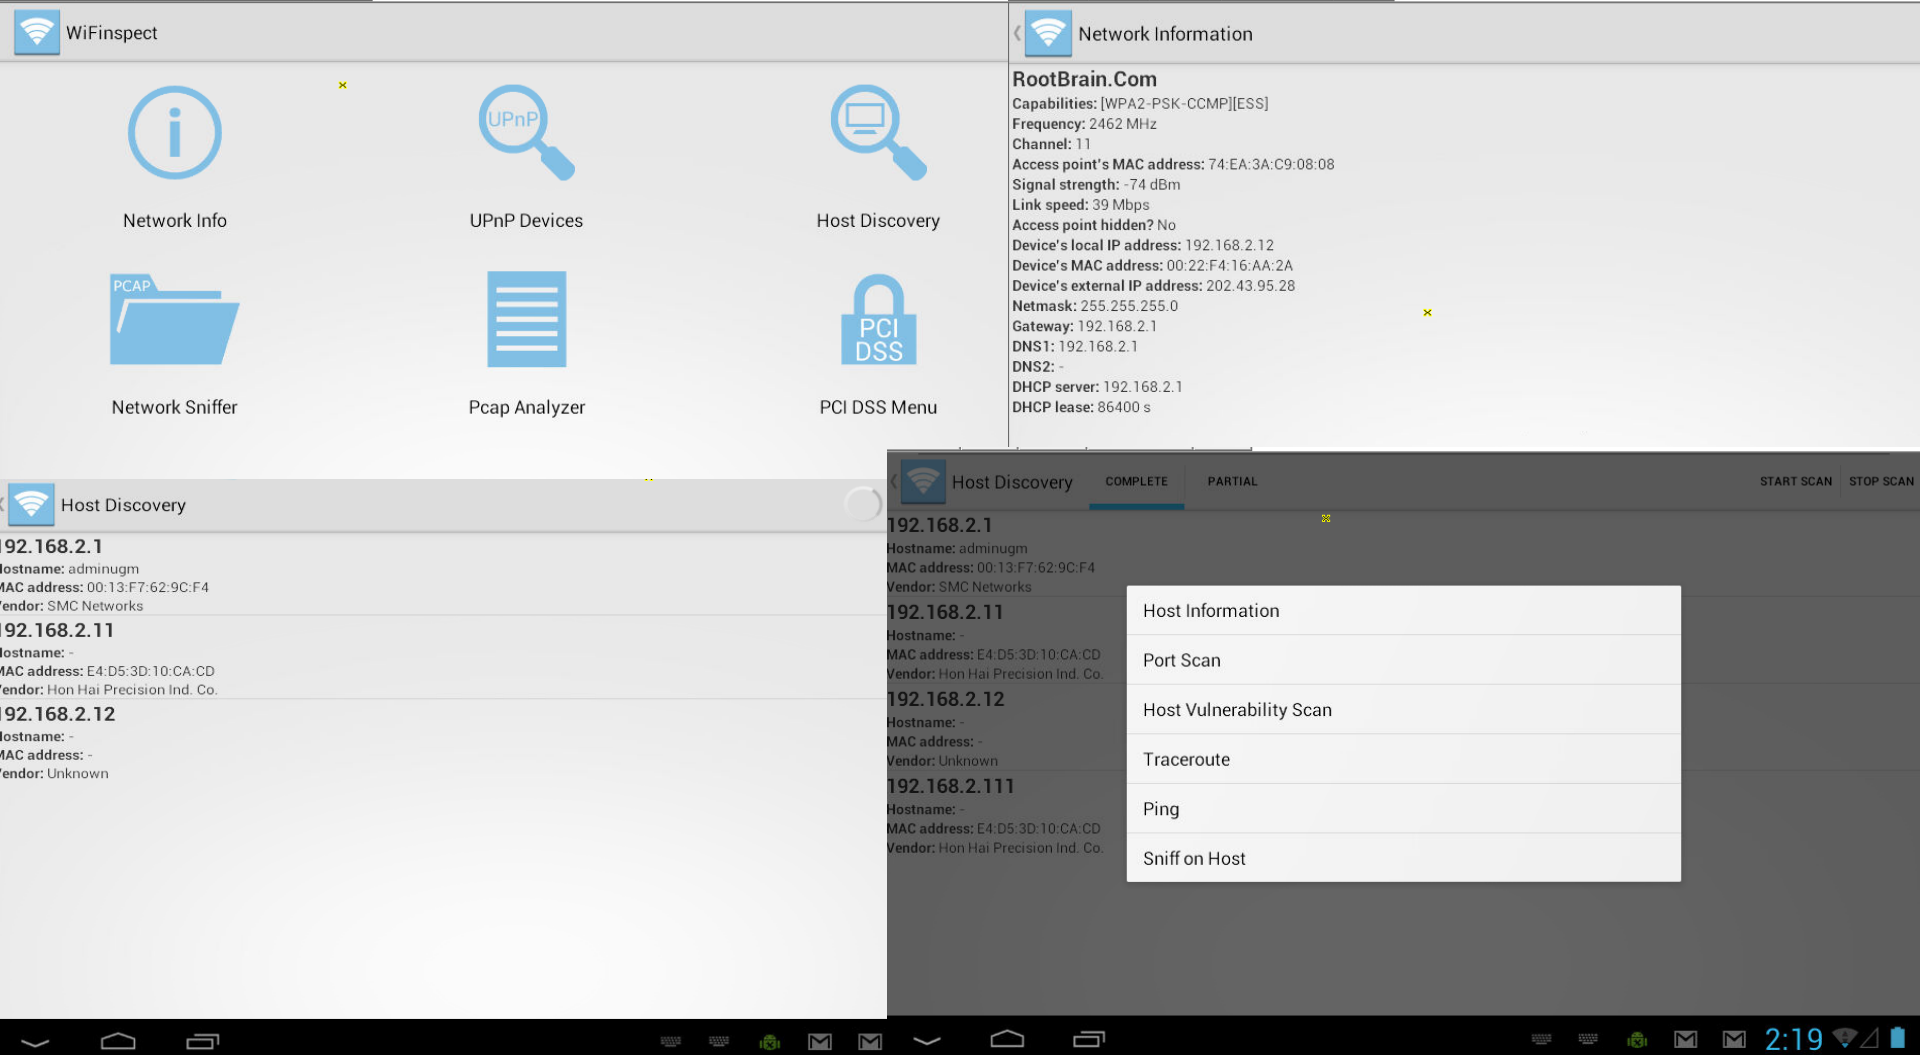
WiFinspect

Network Info

UPnP

UPnP Devices

Host Discovery

PCAP

Network Sniffer

Pcap Analyzer

PCI DSS

PCI DSS Menu

Network Information

RootBrain.Com
Capabilities: [WPA2-PSK-CCMP][ESS]
Frequency: 2462 MHz
Channel: 11
Access point's MAC address: 74:EA:3A:C9:08:08
Signal strength: -74 dBm
Link speed: 39 Mbps
Access point hidden? No
Device's local IP address: 192.168.2.12
Device's MAC address: 00:22:F4:16:AA:2A
Device's external IP address: 202.43.95.28
Netmask: 255.255.255.0
Gateway: 192.168.2.1
DNS1: 192.168.2.1
DNS2: -
DHCP server: 192.168.2.1
DHCP lease: 86400 s

Host Discovery

192.168.2.1
Hostname: adminugm
MAC address: 00:13:F7:62:9C:F4
Vendor: SMC Networks
192.168.2.11
Hostname: -
MAC address: E4:D5:3D:10:CA:CD
Vendor: Hon Hai Precision Ind. Co.
192.168.2.12
Hostname: -
MAC address: -
Vendor: Unknown

Host Discovery COMPLETE PARTIAL START SCAN STOP SCAN

192.168.2.1
Hostname: adminugm
MAC address: 00:13:F7:62:9C:F4
Vendor: SMC Networks
192.168.2.11
Hostname: -
MAC address: E4:D5:3D:10:CA:CD
Vendor: Hon Hai Precision Ind. Co.
192.168.2.12
Hostname: -
MAC address: -
Vendor: Unknown
192.168.2.111
Hostname: -
MAC address: E4:D5:3D:10:CA:CD
Vendor: Hon Hai Precision Ind. Co.

Host Information
Port Scan
Host Vulnerability Scan
Traceroute
Ping
Sniff on Host

2:19